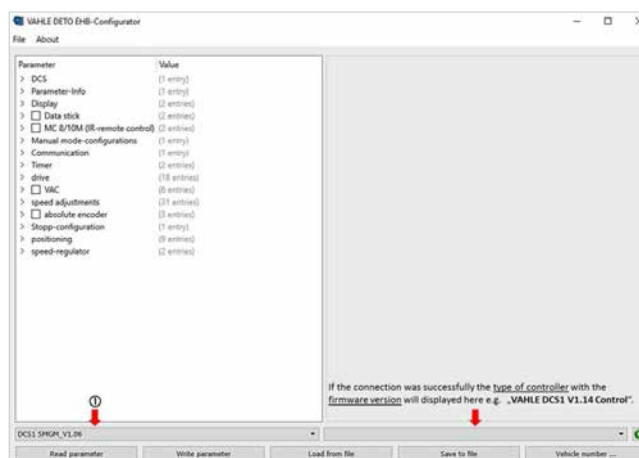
VAHLE DETO EHB-Configurator

File About

| Parameter | Value |
|---|---|
| > DCS | (1 entry) |
| > Parameter-Info | (1 entry) |
| > Display | (2 entries) |
| > ☐ Data stick | (2 entries) |
| > ☐ MC 8/10M (IR-remote control) | (2 entries) |
| > Manual mode-configurations | (1 entry) |
| > Communication | (1 entry) |
| > Timer | (2 entries) |
| > drive | (18 entries) |
| > ☐ VAC | (6 entries) |
| > speed adjustments | (31 entries) |
| > ☐ absolute encoder | (3 entries) |
| > Stopp-configuration | (1 entry) |
| > positioning | (9 entries) |
| > speed-regulator | (2 entries) |

If the connection was successfully the type of controller with the firmware version will displayed here e.g. „VAHLE DCS1 V1.14 Control".

①

DCS1 SMGM_V1.06

Read parameter

Write parameter

Load from file

Save to file

Vehicle number ...